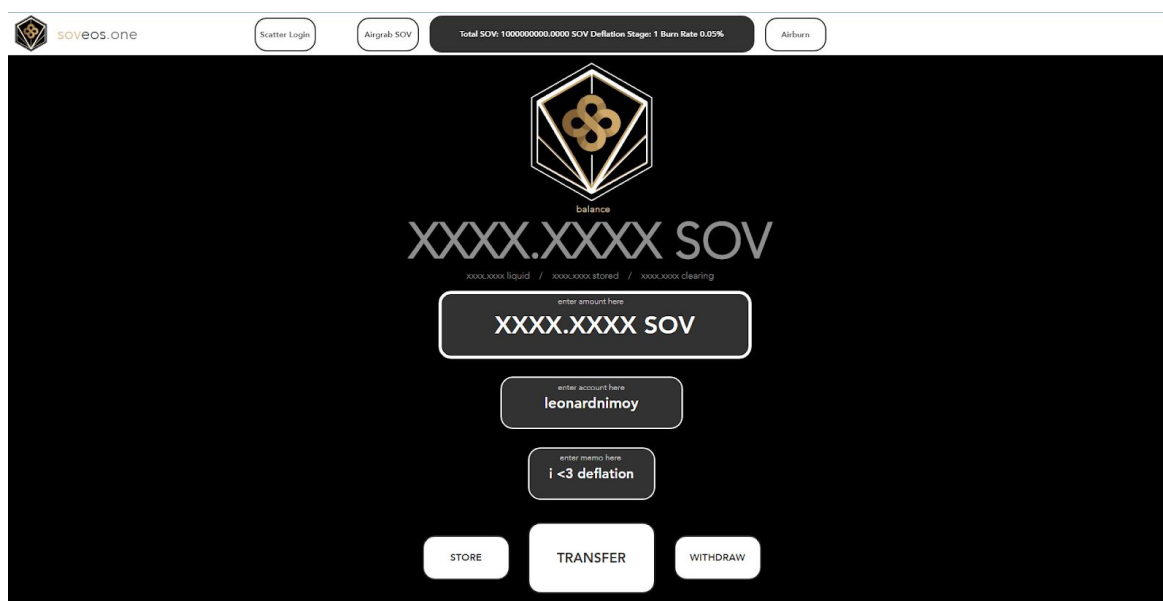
soveos.one

Scatter Login

Airgrab SOV

Total SOV: 1000000000.0000 SOV Deflation Stage: 1 Burn Rate 0.05%

Airburn

balance

XXXX.XXXX SOV

xxxx.xxxx liquid / xxxx.xxxx stored / xxxx.xxxx clearing

enter amount here

XXXX.XXXX SOV

enter account here

leonardnimoy

enter memo here

i <3 deflation

STORE

TRANSFER

WITHDRAW